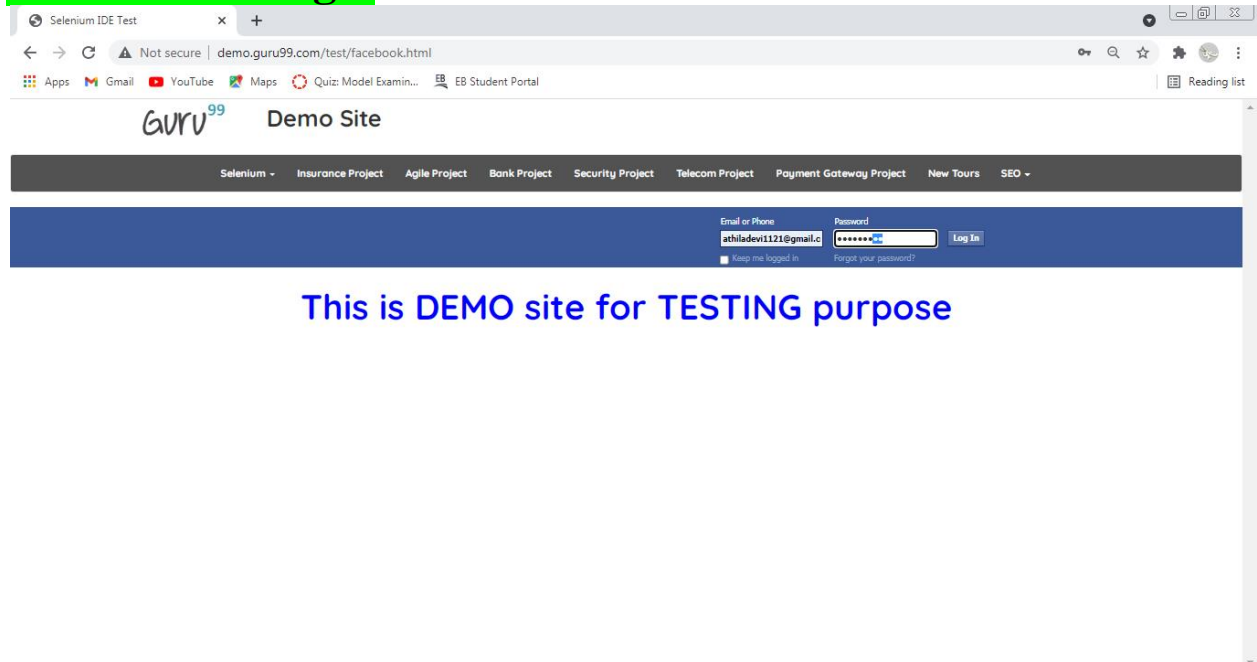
Selenium IDE Test

Not secure | demo.guru99.com/test/facebook.html

Apps Gmail YouTube Maps Quiz: Model Examin... EB Student Portal Reading list

GURU99 Demo Site

Selenium ▾ Insurance Project Agile Project Bank Project Security Project Telecom Project Payment Gateway Project New Tours SEO ▾

Email or Phone
athiladevi1121@gmail.c
Keep me logged in

Password
••••••••
Forgot your password?

Log In

This is DEMO site for TESTING purpose